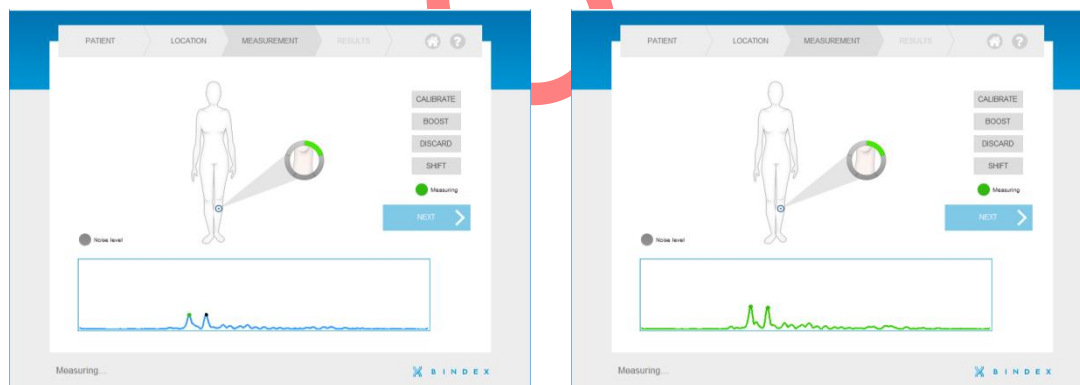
PATIENT LOCATION MEASUREMENT RESULTS

CALIBRATE
BOOST
DISCARD
SHIFT
Measuring
NEXT

Noise level

Measuring...

BINDEX

PATIENT LOCATION MEASUREMENT RESULTS

CALIBRATE
BOOST
DISCARD
SHIFT
Measuring
NEXT

Noise level

Measuring...

BINDEX